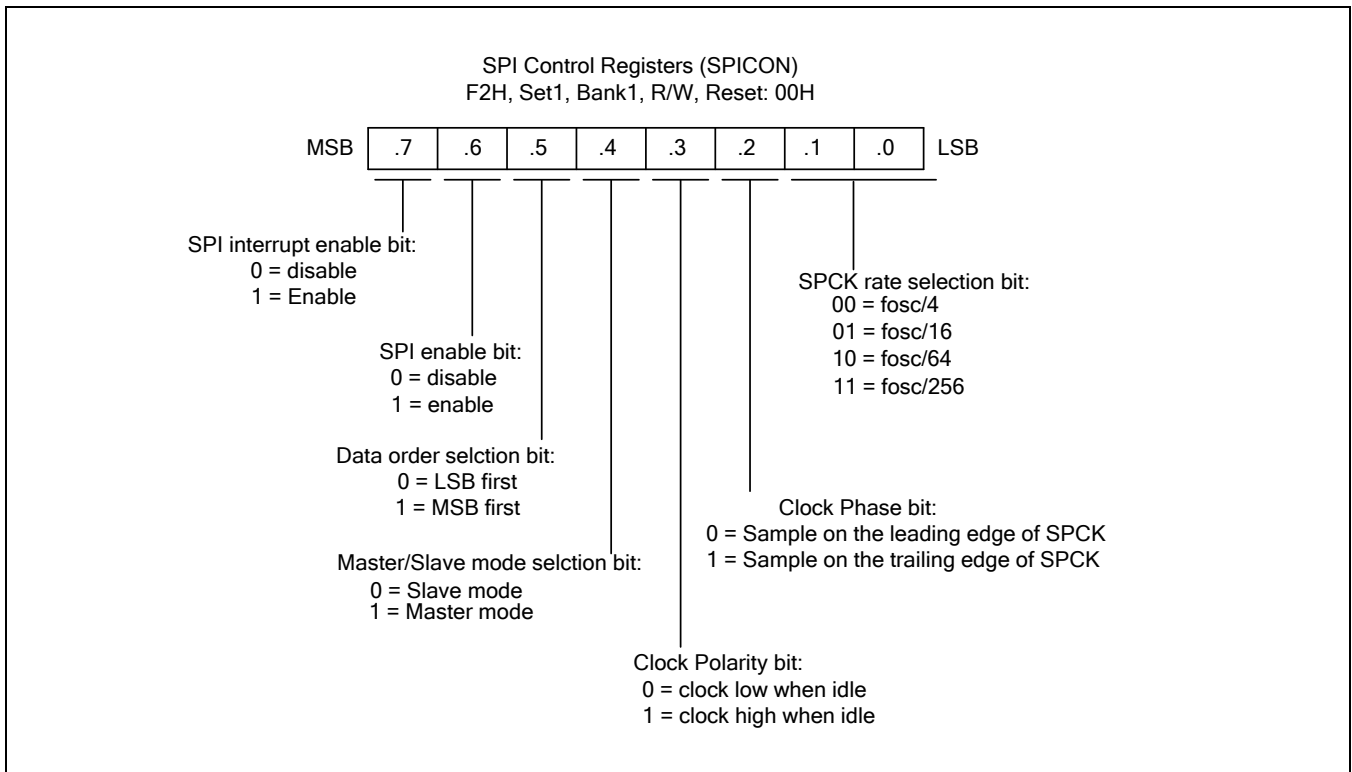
SPI Control Registers (SPICON)
F2H, Set1, Bank1, R/W, Reset: 00H

| MSB | .7 | .6 | .5 | .4 | .3 | .2 | .1 | .0 | LSB |
|---|---|---|---|---|---|---|---|---|---|

SPI interrupt enable bit:
0 = disable
1 = Enable

SPCK rate selection bit:
00 = fosc/4
01 = fosc/16
10 = fosc/64
11 = fosc/256

SPI enable bit:
0 = disable
1 = enable

Data order selction bit:
0 = LSB first
1 = MSB first

Clock Phase bit:
0 = Sample on the leading edge of SPCK
1 = Sample on the trailing edge of SPCK

Master/Slave mode selction bit:
0 = Slave mode
1 = Master mode

Clock Polarity bit:
0 = clock low when idle
1 = clock high when idle